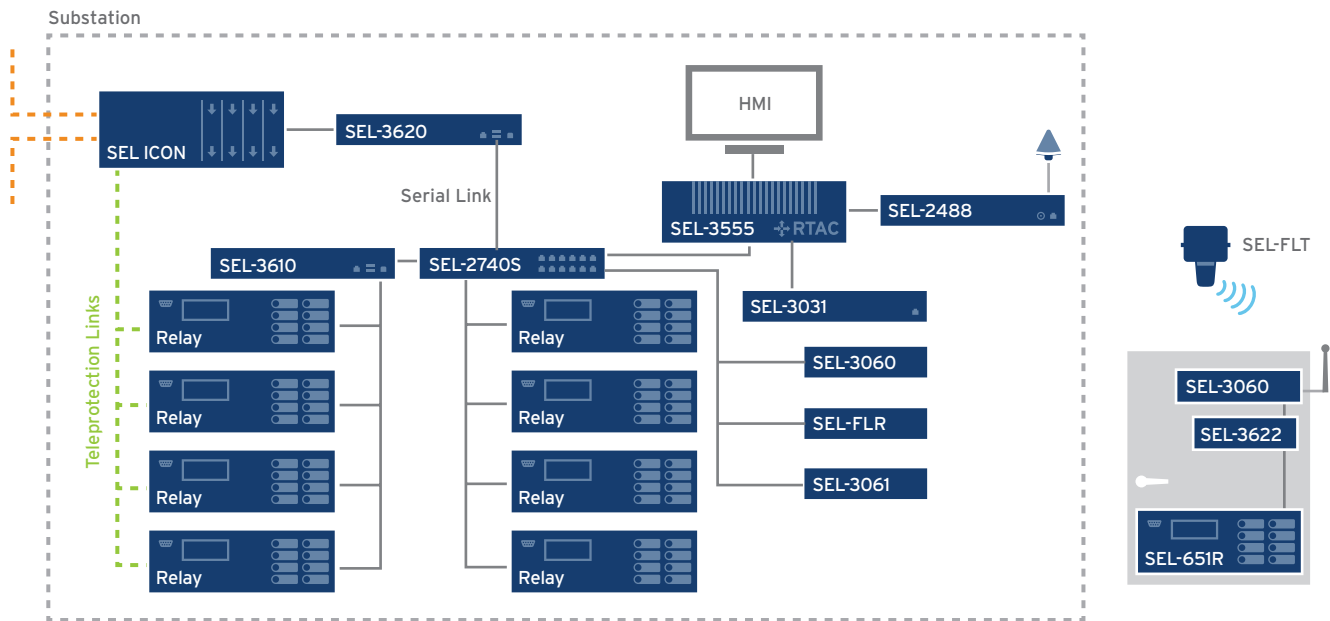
Substation

SEL ICON

SEL-3620

HMI

Serial Link

SEL-3555

RTAC

SEL-2488

SEL-FLT

SEL-3610

SEL-2740S

SEL-3031

Teleprotection Links

Relay

Relay

Relay

Relay

Relay

Relay

Relay

Relay

SEL-3060

SEL-FLR

SEL-3061

SEL-3060

SEL-3622

SEL-651R